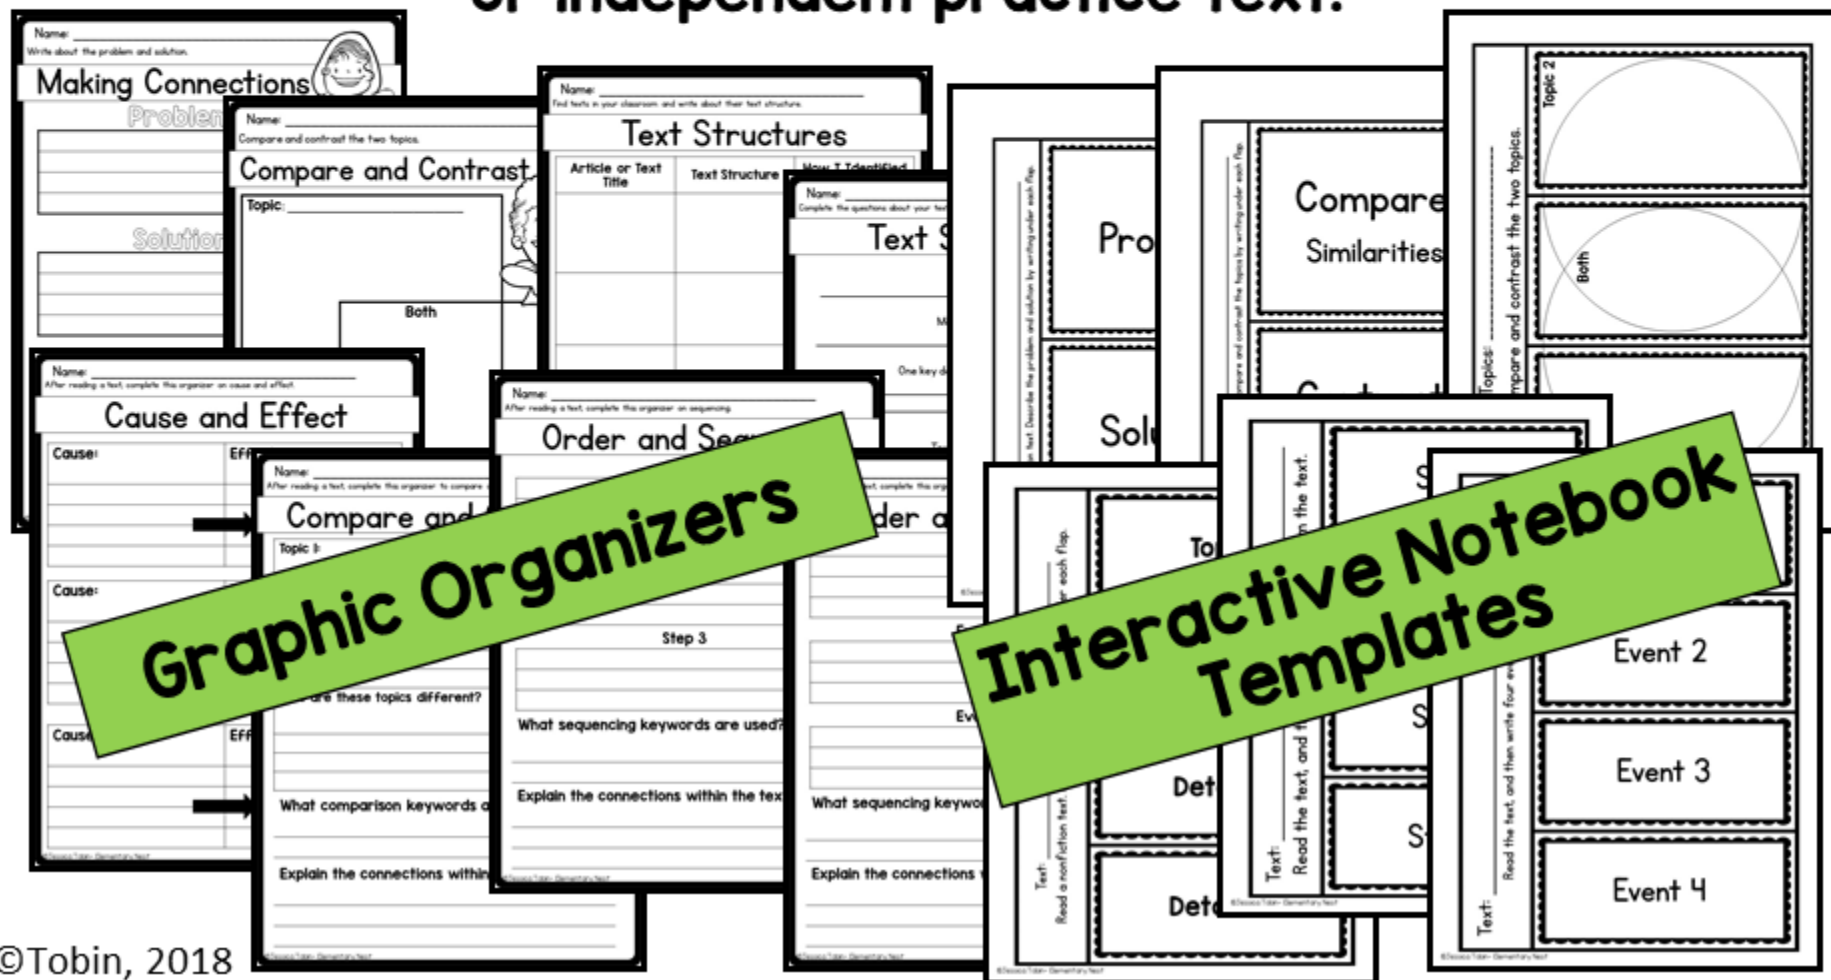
of independent practice text.

Name:
Write about the problem and solution.
Making Connections
Problem
Solution

Name:
Compare and contrast the two topics.
Compare and Contrast
Topic:
Both

Name:
Find texts in your classroom and write about their text structure.
Text Structures
| Article or Text Title | Text Structure | How I Identified |
|---|---|---|
| | | |

Name:
Complete the questions about your text.
Text S
One key d

Name:
After reading a text, complete this organizer on cause and effect.
Cause and Effect
Cause:
Effect
Cause:
Cause
Eff

Name:
After reading a text, complete this organizer on sequencing.
Order and Seq
Step 3
What sequencing keywords are used?
Explain the connections within the tex

Name:
After reading a text, complete this organizer to compare
Compare and
Topic 1:
are these topics different?
What comparison keywords a
Explain the connections within

der a
Ev
What sequencing keywo
Explain the connections

Graphic Organizers

Pro
Sol
Read a nonfiction text. Describe the problem and solution by writing under each flap.

Compare
Similarities
Compare and contrast the topics by writing under each flap.

Topic 2
Both
Topics:
Compare and contrast the two topics.

To
Det
Det
Text:
Read a nonfiction text.
under each flap.

Text:
Read the text, and
the text.
S
S
S

Event 2
Event 3
Event 4
Text:
Read the text, and then write four ev

Interactive Notebook Templates

©Tobin, 2018